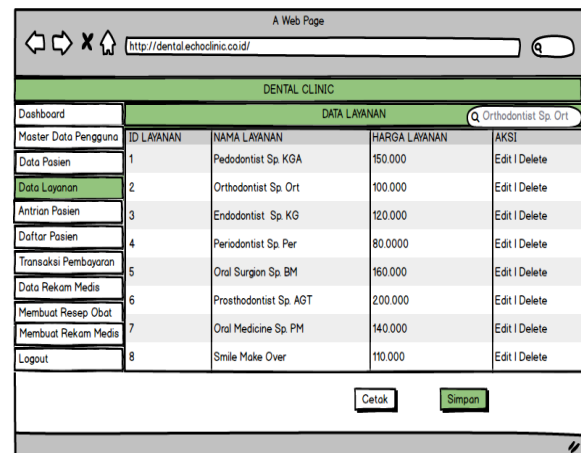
A Web Page

http://dental.echoclinic.co.id/

DENTAL CLINIC

Dashboard
Master Data Pengguna
Data Pasien
Data Layanan
Antrian Pasien
Daftar Pasien
Transaksi Pembayaran
Data Rekam Medis
Membuat Resep Obat
Membuat Rekam Medis
Logout

DATA LAYANAN

Orthodontist Sp. Ort

| ID LAYANAN | NAMA LAYANAN | HARGA LAYANAN | AKSI |
|---|---|---|---|
| 1 | Pedodontist Sp. KGA | 150.000 | Edit I Delete |
| 2 | Orthodontist Sp. Ort | 100.000 | Edit I Delete |
| 3 | Endodontist Sp. KG | 120.000 | Edit I Delete |
| 4 | Periodontist Sp. Per | 80.0000 | Edit I Delete |
| 5 | Oral Surgion Sp. BM | 160.000 | Edit I Delete |
| 6 | Prosthodontist Sp. AGT | 200.000 | Edit I Delete |
| 7 | Oral Medicine Sp. PM | 140.000 | Edit I Delete |
| 8 | Smile Make Over | 110.000 | Edit I Delete |

Cetak

Simpan